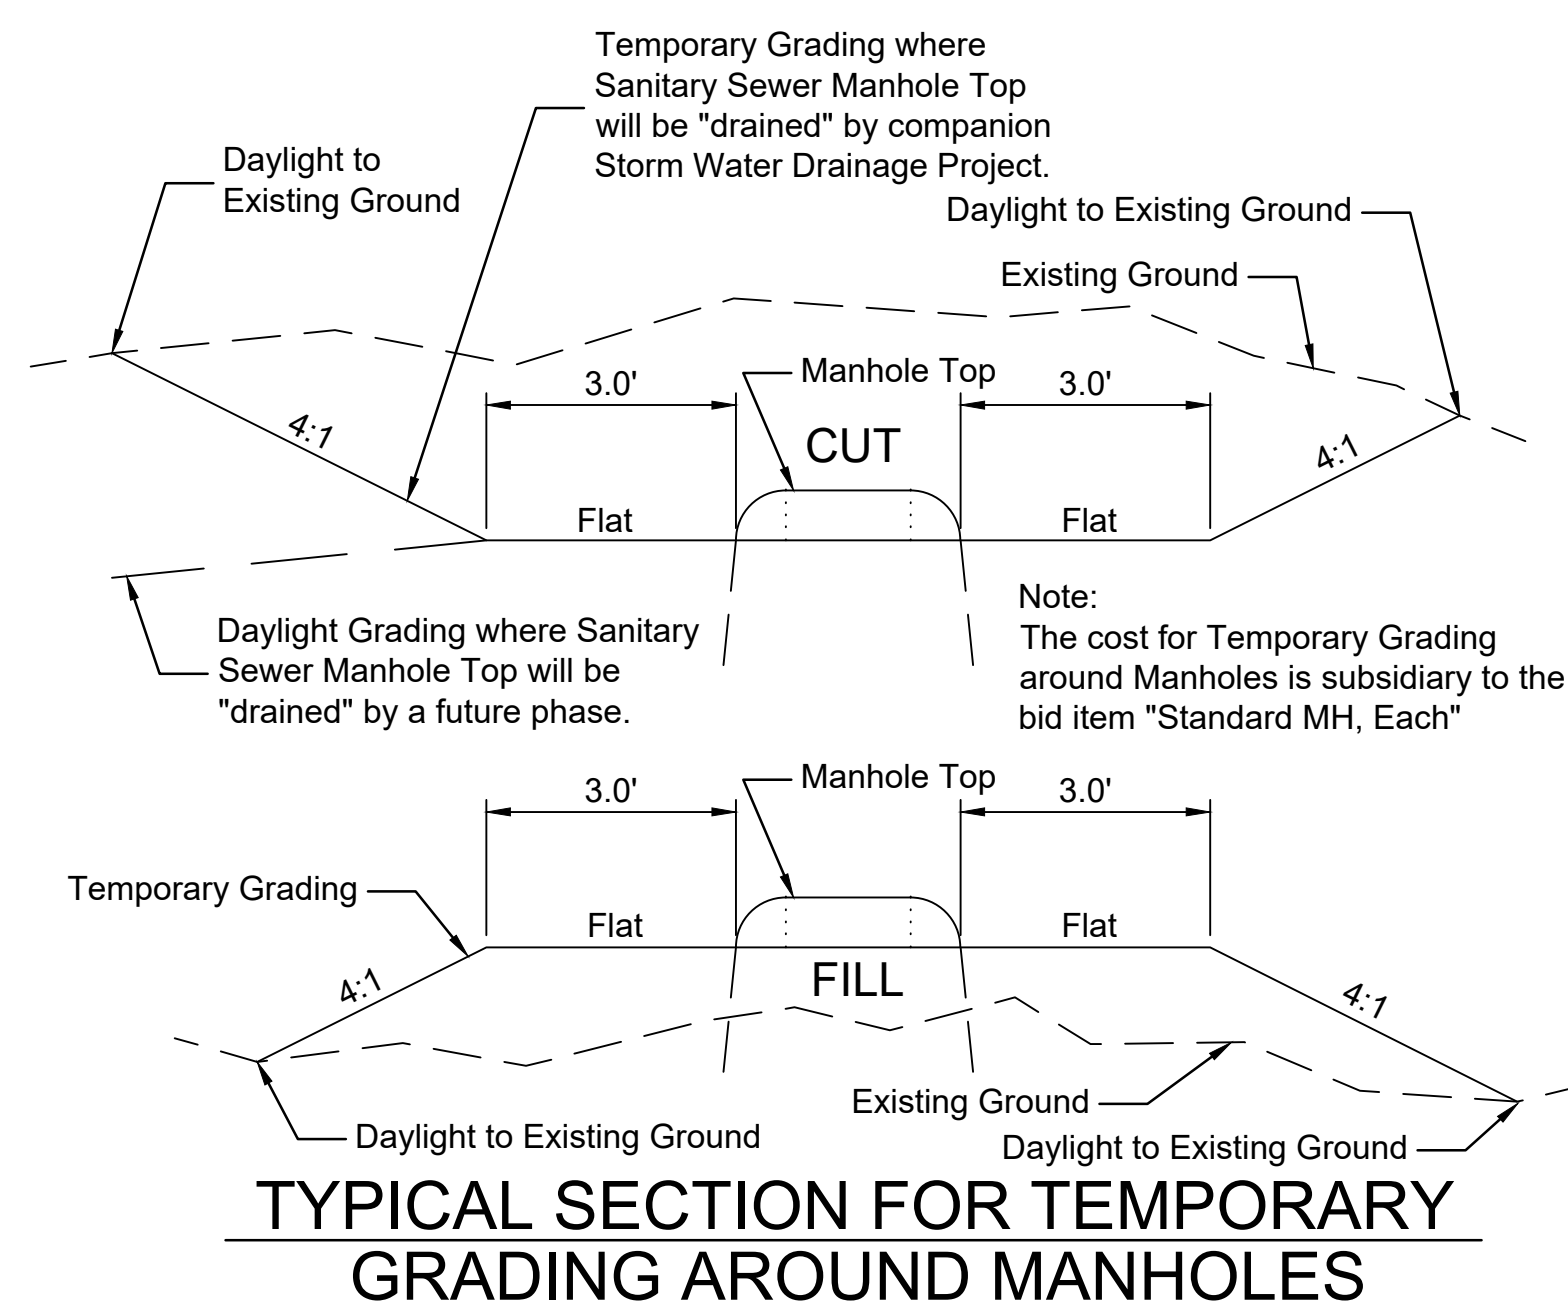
Temporary Grading where Sanitary Sewer Manhole Top will be "drained" by companion Storm Water Drainage Project.

Daylight to Existing Ground

Daylight to Existing Ground

Existing Ground

3.0'

Manhole Top

3.0'

4:1

CUT

4:1

Flat

Flat

Note:
The cost for Temporary Grading around Manholes is subsidiary to the bid item "Standard MH, Each"

Daylight Grading where Sanitary Sewer Manhole Top will be "drained" by a future phase.

3.0'

Manhole Top

3.0'

Temporary Grading

Flat

Flat

4:1

FILL

4:1

Existing Ground

Daylight to Existing Ground

Daylight to Existing Ground

TYPICAL SECTION FOR TEMPORARY GRADING AROUND MANHOLES